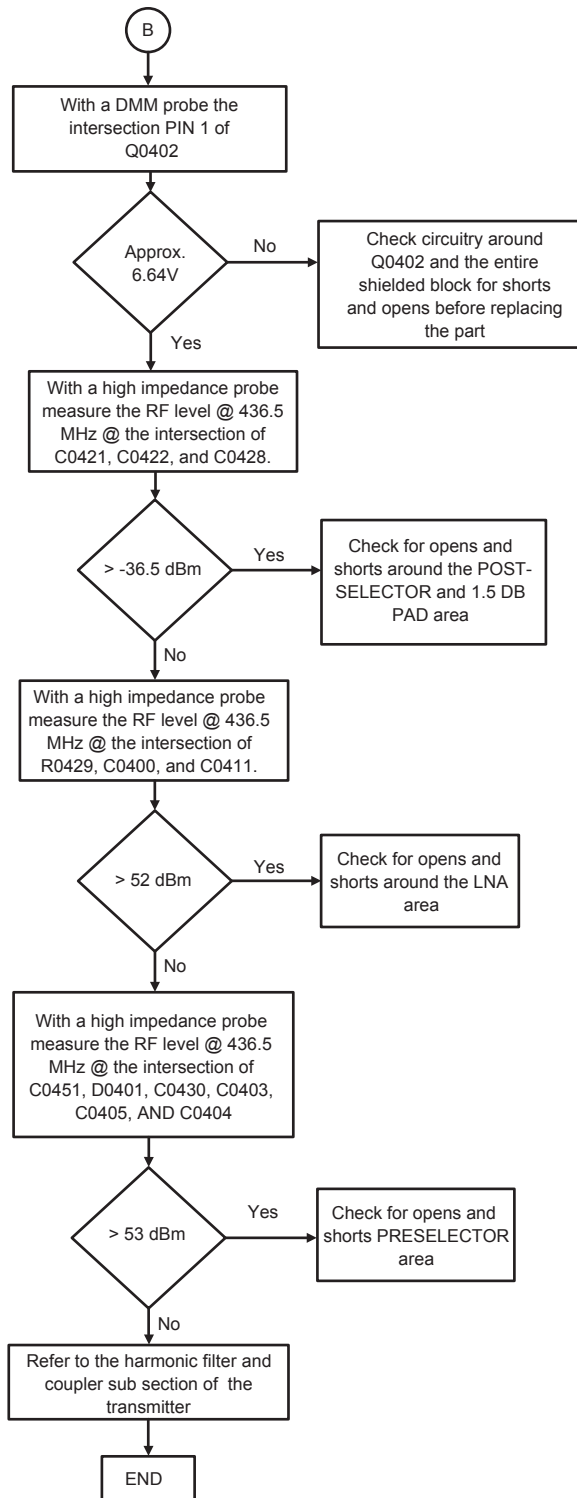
B

With a DMM probe the intersection PIN 1 of Q0402

Approx. 6.64V

No

Check circuitry around Q0402 and the entire shielded block for shorts and opens before replacing the part

Yes

With a high impedance probe measure the RF level @ 436.5 MHz @ the intersection of C0421, C0422, and C0428.

> -36.5 dBm

Yes

Check for opens and shorts around the POST-SELECTOR and 1.5 DB PAD area

No

With a high impedance probe measure the RF level @ 436.5 MHz @ the intersection of R0429, C0400, and C0411.

> 52 dBm

Yes

Check for opens and shorts around the LNA area

No

With a high impedance probe measure the RF level @ 436.5 MHz @ the intersection of C0451, D0401, C0430, C0403, C0405, AND C0404

> 53 dBm

Yes

Check for opens and shorts PRESELECTOR area

No

Refer to the harmonic filter and coupler sub section of the transmitter

END